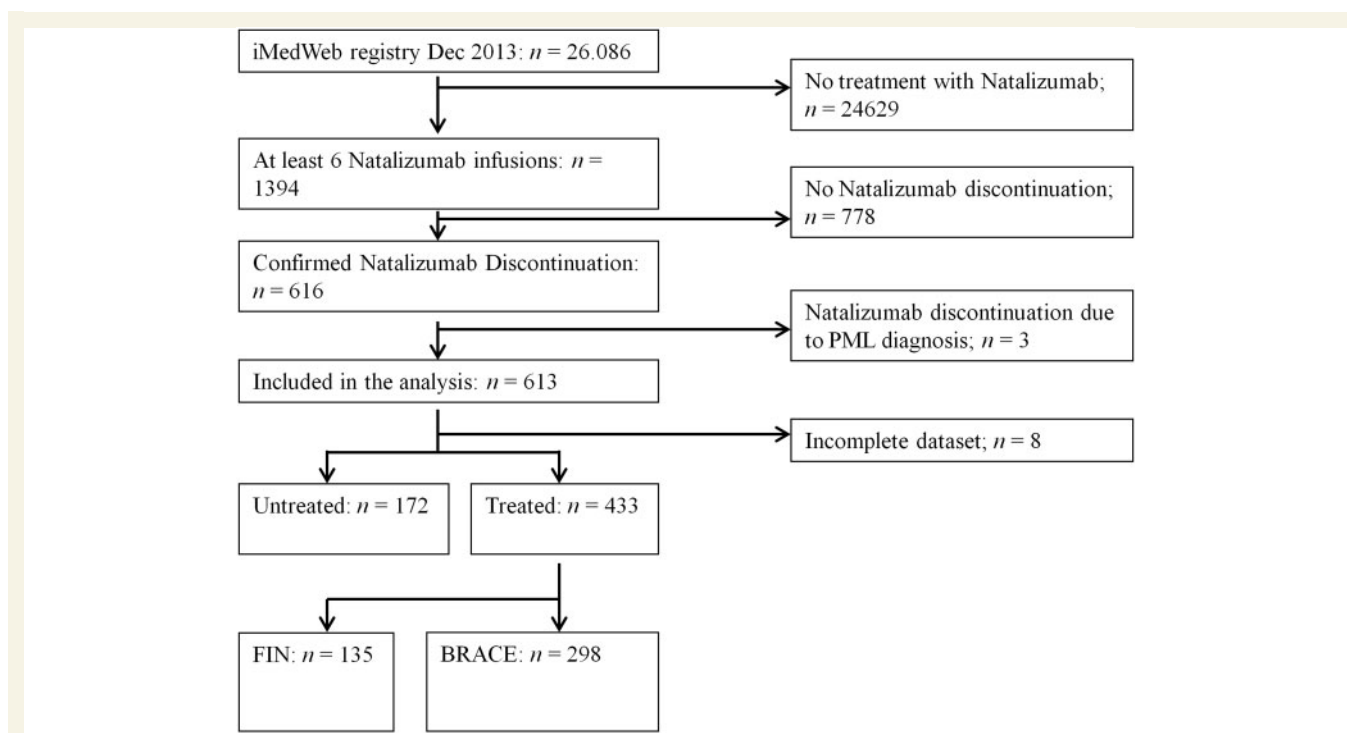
iMedWeb registry Dec 2013: $n = 26.086$

No treatment with Natalizumab; $n = 24629$

At least 6 Natalizumab infusions: $n = 1394$

No Natalizumab discontinuation; $n = 778$

Confirmed Natalizumab Discontinuation: $n = 616$

Natalizumab discontinuation due to PML diagnosis; $n = 3$

Included in the analysis: $n = 613$

Incomplete dataset; $n = 8$

Untreated: $n = 172$

Treated: $n = 433$

FIN: $n = 135$

BRACE: $n = 298$